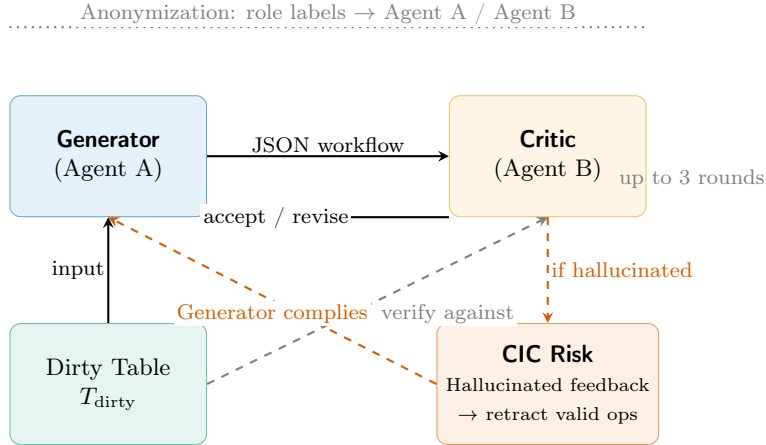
Anonymization: role labels → Agent A / Agent B

Generator
(Agent A)

JSON workflow

Critic
(Agent B)

up to 3 rounds

accept / revise

input

if hallucinated

Generator complies

verify against

Dirty Table
$T_{\text{dirty}}$

CIC Risk
Hallucinated feedback
→ retract valid ops